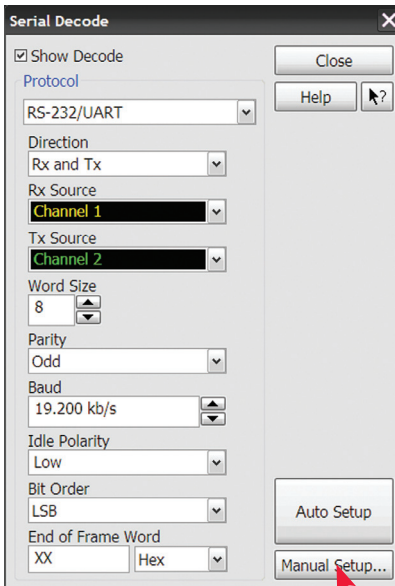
Serial Decode

☑ Show Decode

Protocol

RS-232/UART

Direction

Rx and Tx

Rx Source

Channel 1

Tx Source

Channel 2

Word Size

8

Parity

Odd

Baud

19.200 kb/s

Idle Polarity

Low

Bit Order

LSB

End of Frame Word

XX

Hex

Close

Help

?

Auto Setup

Manual Setup...